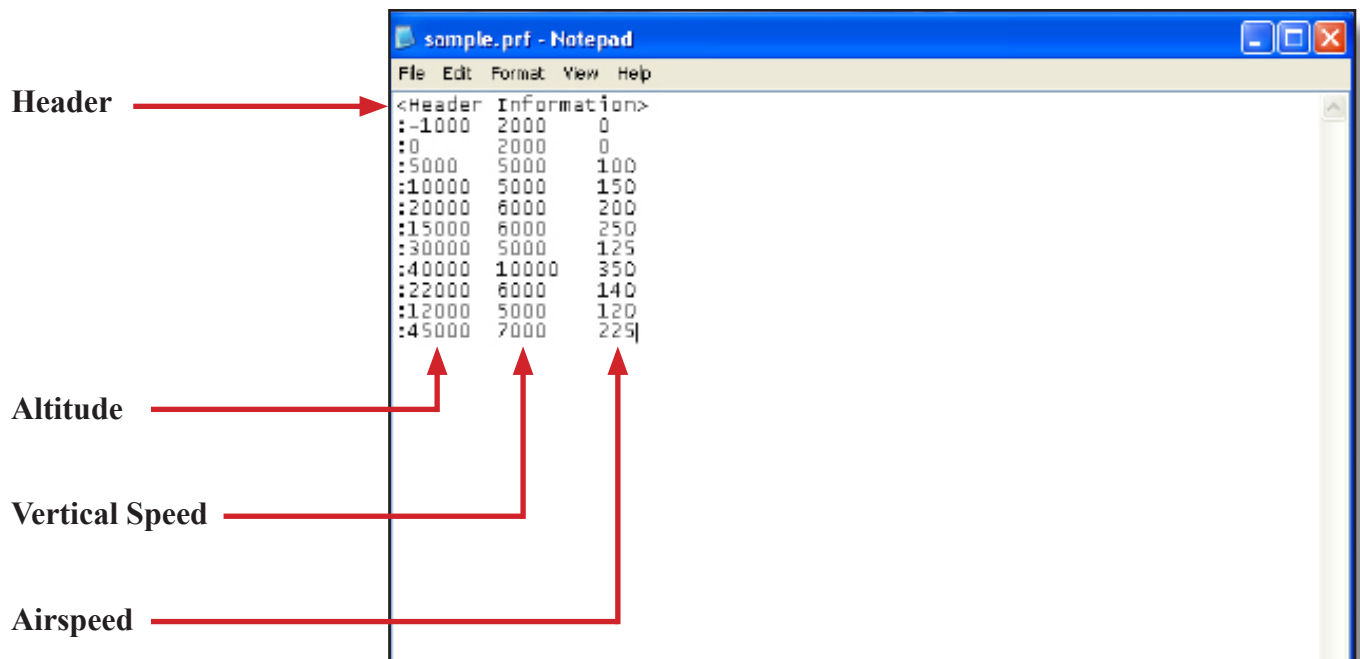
sample.prf - Notepad

File Edit Format View Help

Header

<Header Information>
:-1000 2000 0
:0 2000 0
:5000 5000 100
:10000 5000 150
:20000 6000 200
:15000 6000 250
:30000 5000 125
:40000 10000 350
:22000 6000 140
:12000 5000 120
:45000 7000 225

Altitude

Vertical Speed

Airspeed